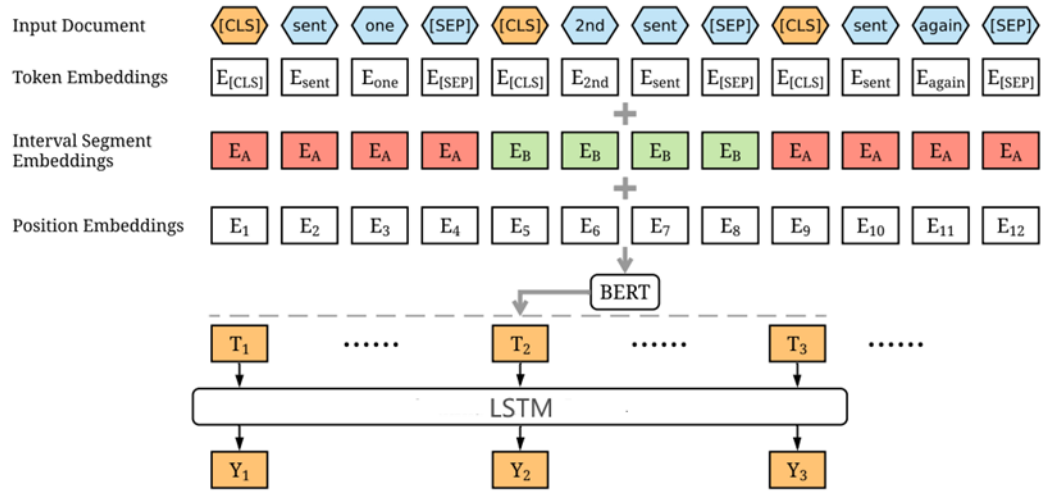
Input Document [CLS] sent one [SEP] [CLS] 2nd sent [SEP] [CLS] sent again [SEP]

Token Embeddings $E_{[CLS]}$ $E_{sent}$ $E_{one}$ $E_{[SEP]}$ $E_{[CLS]}$ $E_{2nd}$ $E_{sent}$ $E_{[SEP]}$ $E_{[CLS]}$ $E_{sent}$ $E_{again}$ $E_{[SEP]}$

+

Interval Segment Embeddings $E_A$ $E_A$ $E_A$ $E_A$ $E_B$ $E_B$ $E_B$ $E_B$ $E_A$ $E_A$ $E_A$ $E_A$

+

Position Embeddings $E_1$ $E_2$ $E_3$ $E_4$ $E_5$ $E_6$ $E_7$ $E_8$ $E_9$ $E_{10}$ $E_{11}$ $E_{12}$

BERT

$T_1$ ...... $T_2$ ...... $T_3$ ......

LSTM

$Y_1$ $Y_2$ $Y_3$